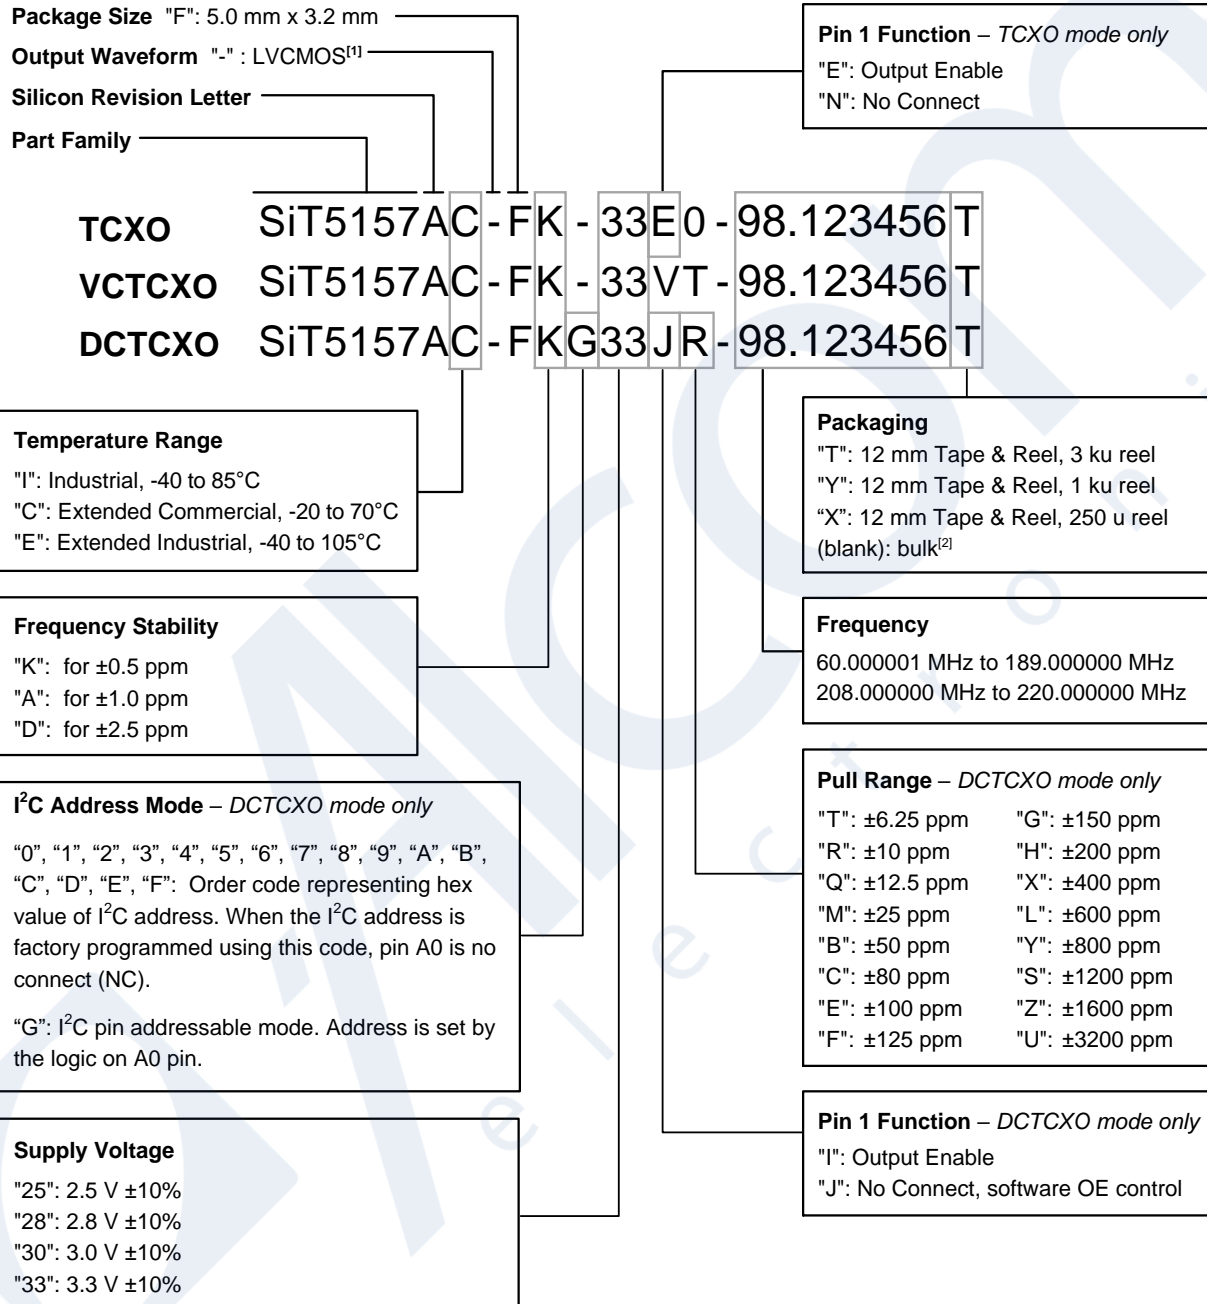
**Package Size** "F": 5.0 mm x 3.2 mm

**Output Waveform** "-" : LVCMOS$^{[1]}$

**Silicon Revision Letter**

**Part Family**

**Pin 1 Function** – *TCXO mode only*
"E": Output Enable
"N": No Connect

**TCXO** SiT5157AC-FK-33E0-98.123456T
**VCTCXO** SiT5157AC-FK-33VT-98.123456T
**DCTCXO** SiT5157AC-FKG33JR-98.123456T

**Temperature Range**
"I": Industrial, -40 to 85°C
"C": Extended Commercial, -20 to 70°C
"E": Extended Industrial, -40 to 105°C

**Packaging**
"T": 12 mm Tape & Reel, 3 ku reel
"Y": 12 mm Tape & Reel, 1 ku reel
"X": 12 mm Tape & Reel, 250 u reel
(blank): bulk$^{[2]}$

**Frequency Stability**
"K": for ±0.5 ppm
"A": for ±1.0 ppm
"D": for ±2.5 ppm

**Frequency**
60.000001 MHz to 189.000000 MHz
208.000000 MHz to 220.000000 MHz

**I$^2$C Address Mode** – *DCTCXO mode only*

"0", "1", "2", "3", "4", "5", "6", "7", "8", "9", "A", "B", "C", "D", "E", "F": Order code representing hex value of I$^2$C address. When the I$^2$C address is factory programmed using this code, pin A0 is no connect (NC).

"G": I$^2$C pin addressable mode. Address is set by the logic on A0 pin.

**Pull Range** – *DCTCXO mode only*

| | |
|---|---|
| "T": ±6.25 ppm | "G": ±150 ppm |
| "R": ±10 ppm | "H": ±200 ppm |
| "Q": ±12.5 ppm | "X": ±400 ppm |
| "M": ±25 ppm | "L": ±600 ppm |
| "B": ±50 ppm | "Y": ±800 ppm |
| "C": ±80 ppm | "S": ±1200 ppm |
| "E": ±100 ppm | "Z": ±1600 ppm |
| "F": ±125 ppm | "U": ±3200 ppm |

**Supply Voltage**
"25": 2.5 V ±10%
"28": 2.8 V ±10%
"30": 3.0 V ±10%
"33": 3.3 V ±10%

**Pin 1 Function** – *DCTCXO mode only*
"I": Output Enable
"J": No Connect, software OE control